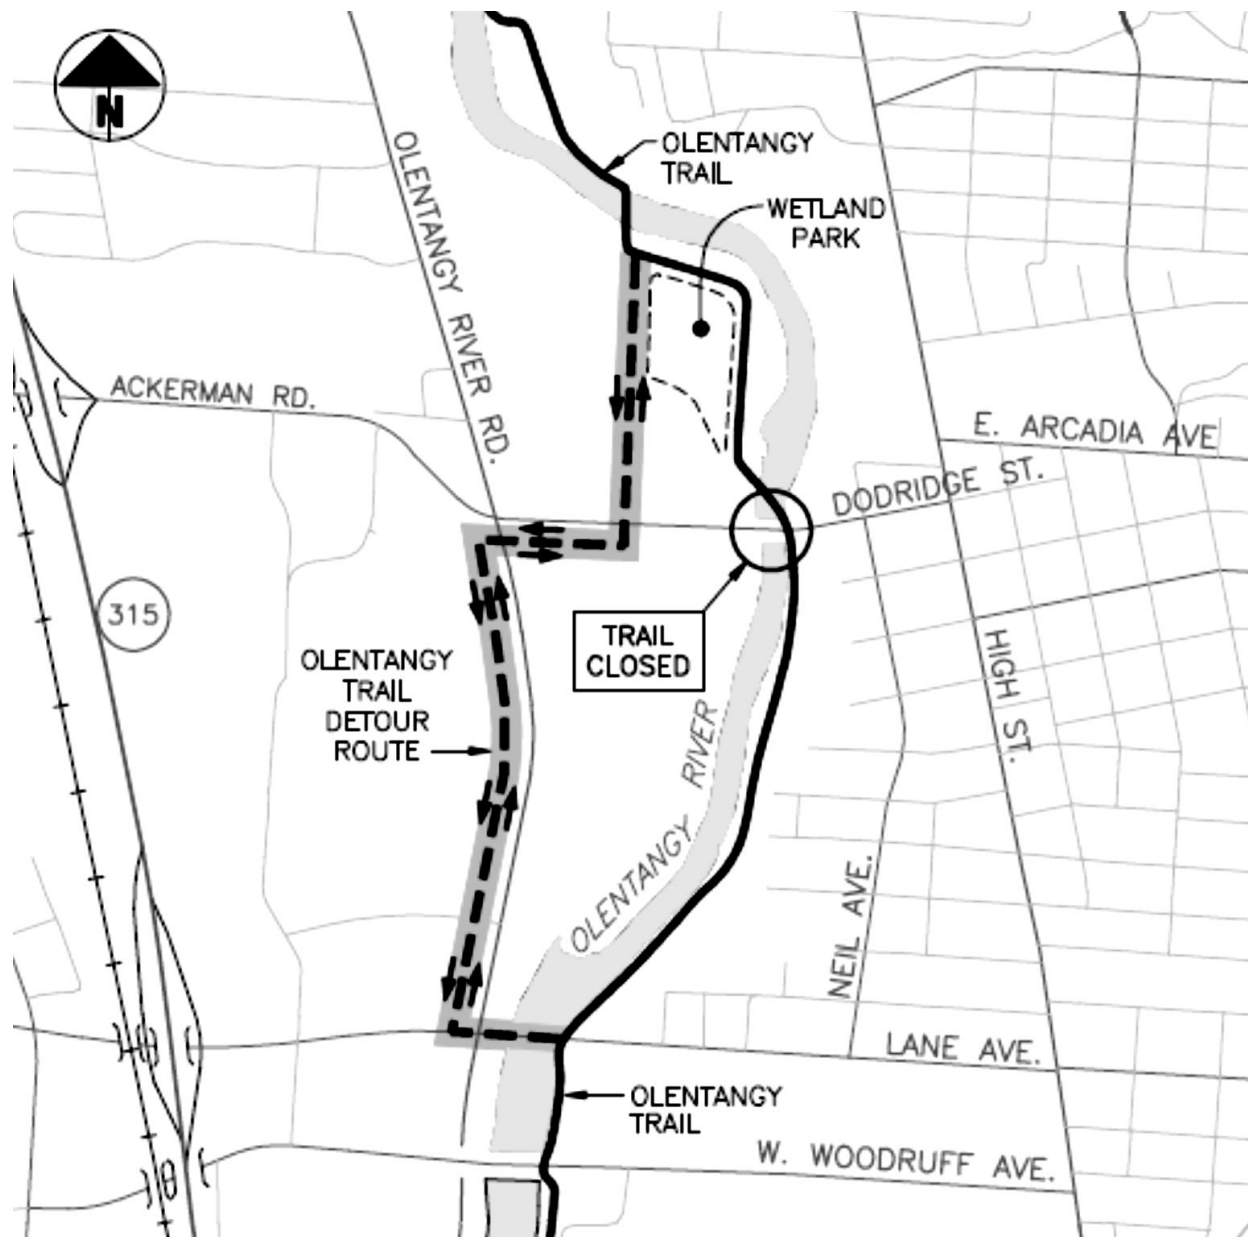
N

OLENTANGY TRAIL

WETLAND PARK

OLENTANGY RIVER RD.

ACKERMAN RD.

E. ARCADIA AVE

DODRIDGE ST.

315

TRAIL CLOSED

OLENTANGY TRAIL DETOUR ROUTE

HIGH ST.

OLENTANGY RIVER

NEIL AVE.

LANE AVE.

OLENTANGY TRAIL

W. WOODRUFF AVE.